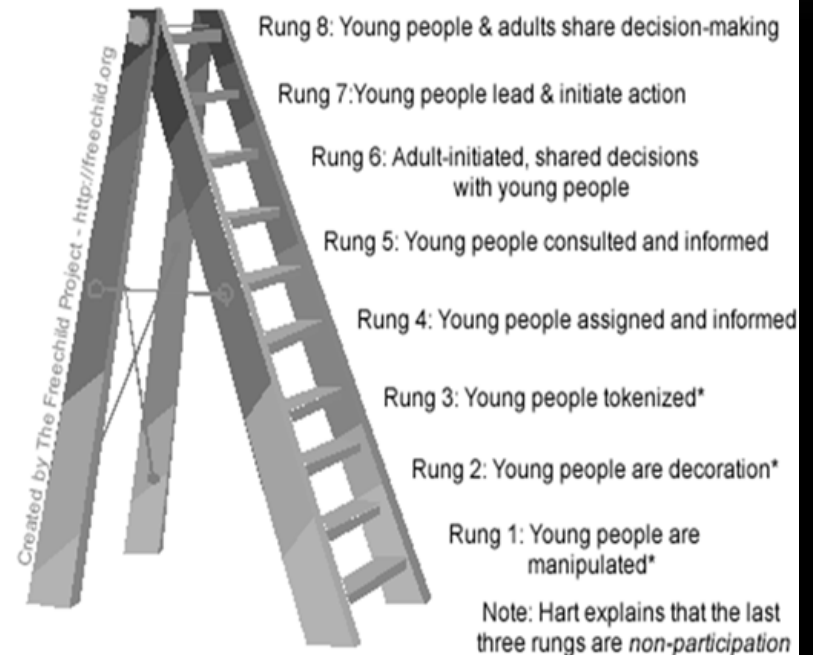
Created by The Freechild Project - http://freechild.org

Rung 8: Young people & adults share decision-making

Rung 7:Young people lead & initiate action

Rung 6: Adult-initiated, shared decisions with young people

Rung 5: Young people consulted and informed

Rung 4: Young people assigned and informed

Rung 3: Young people tokenized*

Rung 2: Young people are decoration*

Rung 1: Young people are manipulated*

Note: Hart explains that the last three rungs are non-participation